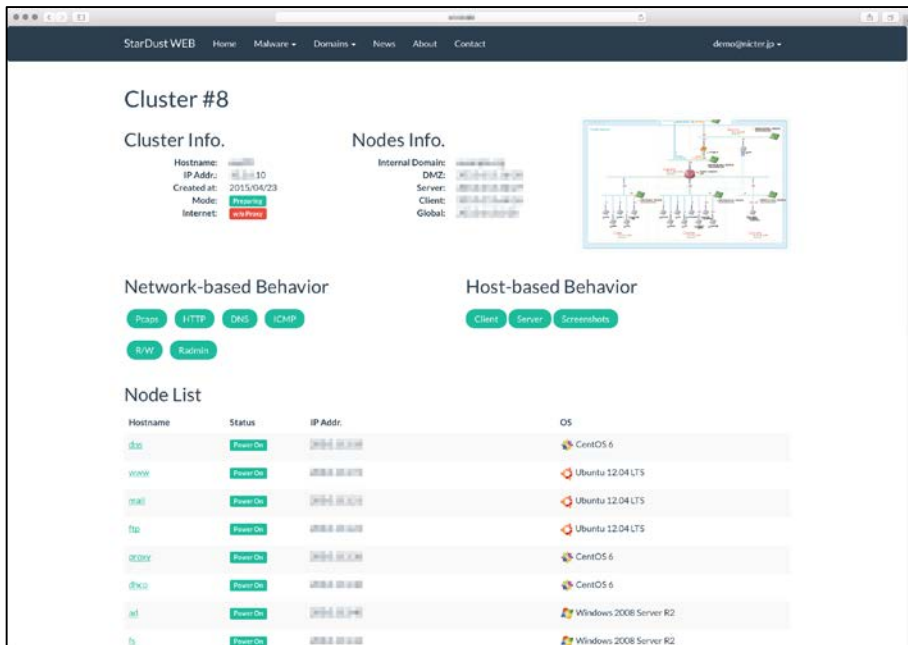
StarDust WEB Home Malware ▾ Domains ▾ News About Contact demo@nicter.jp ▾

Cluster #8

Cluster Info.

Hostname: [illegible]
IP Addr.: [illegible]10
Created at: 2015/04/23
Mode: Preparing
Internet: w/o Proxy

Nodes Info.

Internal Domain: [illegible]
DMZ: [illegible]
Server: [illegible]
Client: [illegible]
Global: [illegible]

Network-based Behavior

Pcaps HTTP DNS ICMP R/W Radmin

Host-based Behavior

Client Server Screenshots

Node List

| Hostname | Status | IP Addr. | OS |
|---|---|---|---|
| dns | Power On | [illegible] | CentOS 6 |
| www | Power On | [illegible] | Ubuntu 12.04 LTS |
| mail | Power On | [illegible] | Ubuntu 12.04 LTS |
| ftp | Power On | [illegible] | Ubuntu 12.04 LTS |
| proxy | Power On | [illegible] | CentOS 6 |
| dhcp | Power On | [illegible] | CentOS 6 |
| ad | Power On | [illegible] | Windows 2008 Server R2 |
| fs | Power On | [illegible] | Windows 2008 Server R2 |